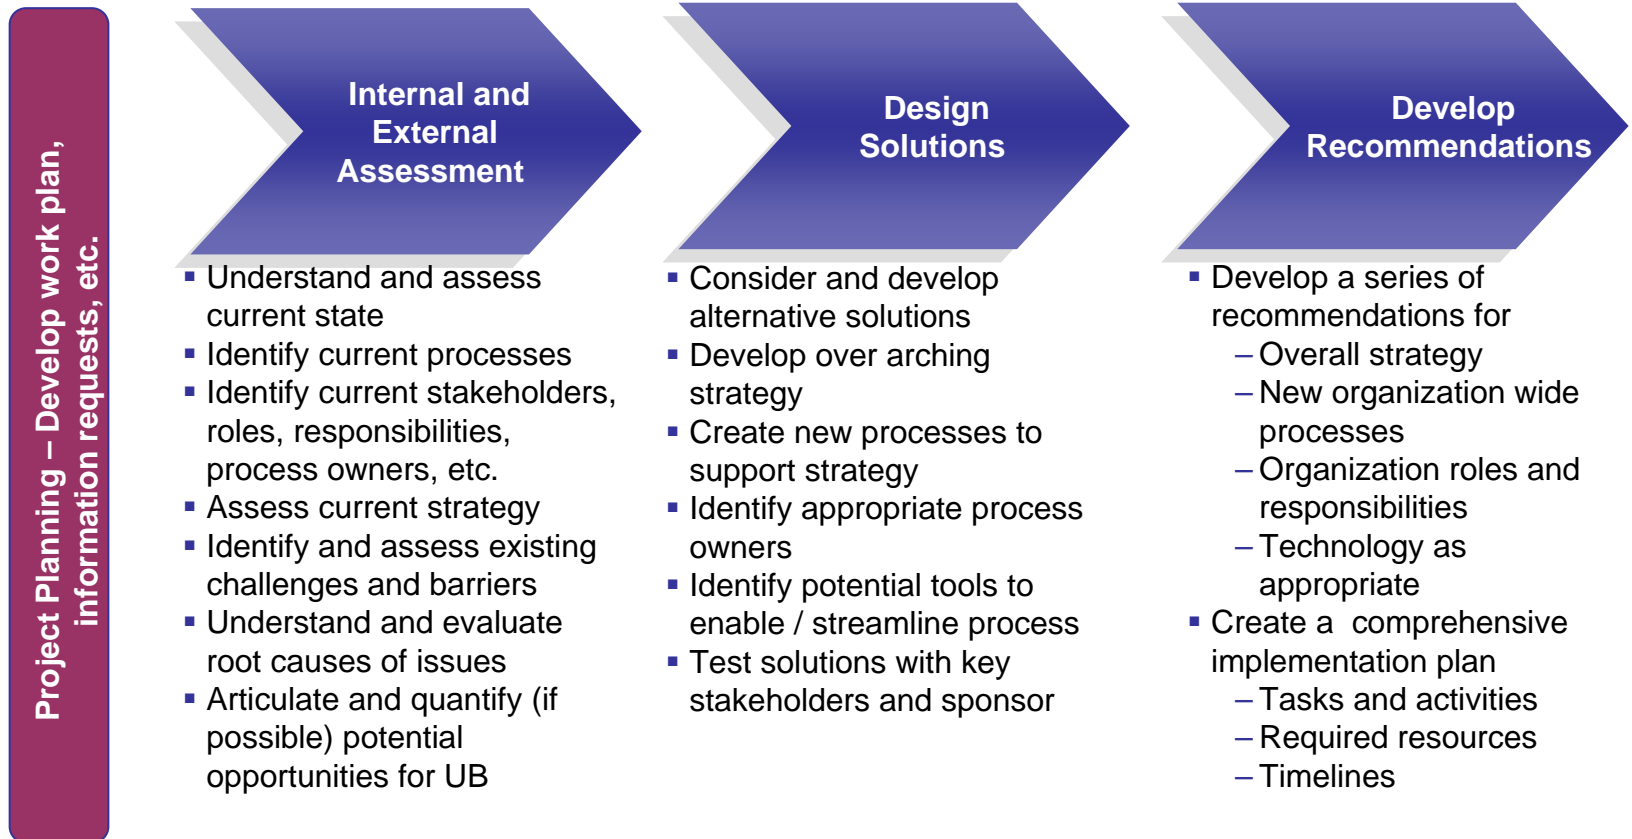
Project Planning – Develop work plan, information requests, etc.

Internal and External Assessment

- Understand and assess current state
- Identify current processes
- Identify current stakeholders, roles, responsibilities, process owners, etc.
- Assess current strategy
- Identify and assess existing challenges and barriers
- Understand and evaluate root causes of issues
- Articulate and quantify (if possible) potential opportunities for UB

Design Solutions

- Consider and develop alternative solutions
- Develop over arching strategy
- Create new processes to support strategy
- Identify appropriate process owners
- Identify potential tools to enable / streamline process
- Test solutions with key stakeholders and sponsor

Develop Recommendations

- Develop a series of recommendations for
  – Overall strategy
  – New organization wide processes
  – Organization roles and responsibilities
  – Technology as appropriate
- Create a comprehensive implementation plan
  – Tasks and activities
  – Required resources
  – Timelines